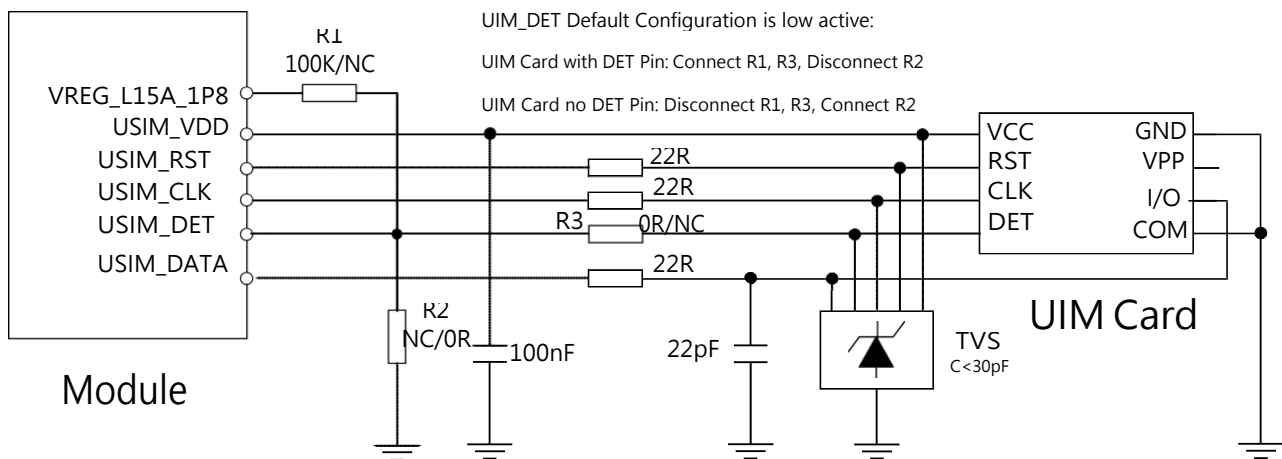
R1
100K/NC

UIM_DET Default Configuration is low active:

UIM Card with DET Pin: Connect R1, R3, Disconnect R2

UIM Card no DET Pin: Disconnect R1, R3, Connect R2

VREG_L15A_1P8
USIM_VDD
USIM_RST
USIM_CLK
USIM_DET
USIM_DATA

22R
22R
R3 0R/NC
22R

VCC
RST
CLK
DET

GND
VPP
I/O
COM

UIM Card

R2
NC/0R

100nF

22pF

TVS
C<30pF

Module